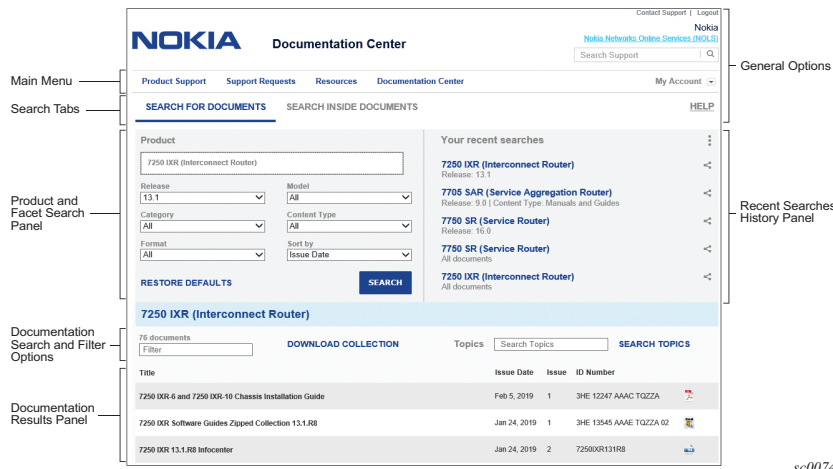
Contact Support | Logout

Nokia

Nokia Networks Online Services (NOLS)

Search Support

NOKIA

Documentation Center

Main Menu

Product Support

Support Requests

Resources

Documentation Center

My Account

General Options

Search Tabs

SEARCH FOR DOCUMENTS

SEARCH INSIDE DOCUMENTS

HELP

Product and Facet Search Panel

Product

7250 IXR (Interconnect Router)

Release

13.1

Model

All

Category

All

Content Type

All

Format

All

Sort by

Issue Date

RESTORE DEFAULTS

SEARCH

Your recent searches

7250 IXR (Interconnect Router)
Release: 13.1

7705 SAR (Service Aggregation Router)
Release: 9.0 | Content Type: Manuals and Guides

7750 SR (Service Router)
Release: 16.0

7750 SR (Service Router)
All documents

7250 IXR (Interconnect Router)
All documents

Recent Searches History Panel

7250 IXR (Interconnect Router)

Documentation Search and Filter Options

76 documents

Filter

DOWNLOAD COLLECTION

Topics

Search Topics

SEARCH TOPICS

Documentation Results Panel

| Title | Issue Date | Issue | ID Number |
|---|---|---|---|
| 7250 IXR-6 and 7250 IXR-10 Chassis Installation Guide | Feb 5, 2019 | 1 | 3HE 12247 AAAC TQZZA |
| 7250 IXR Software Guides Zipped Collection 13.1.R8 | Jan 24, 2019 | 1 | 3HE 13545 AAAE TQZZA 02 |
| 7250 IXR 13.1.R8 Infocenter | Jan 24, 2019 | 2 | 7250IXR131R8 |

sc007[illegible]